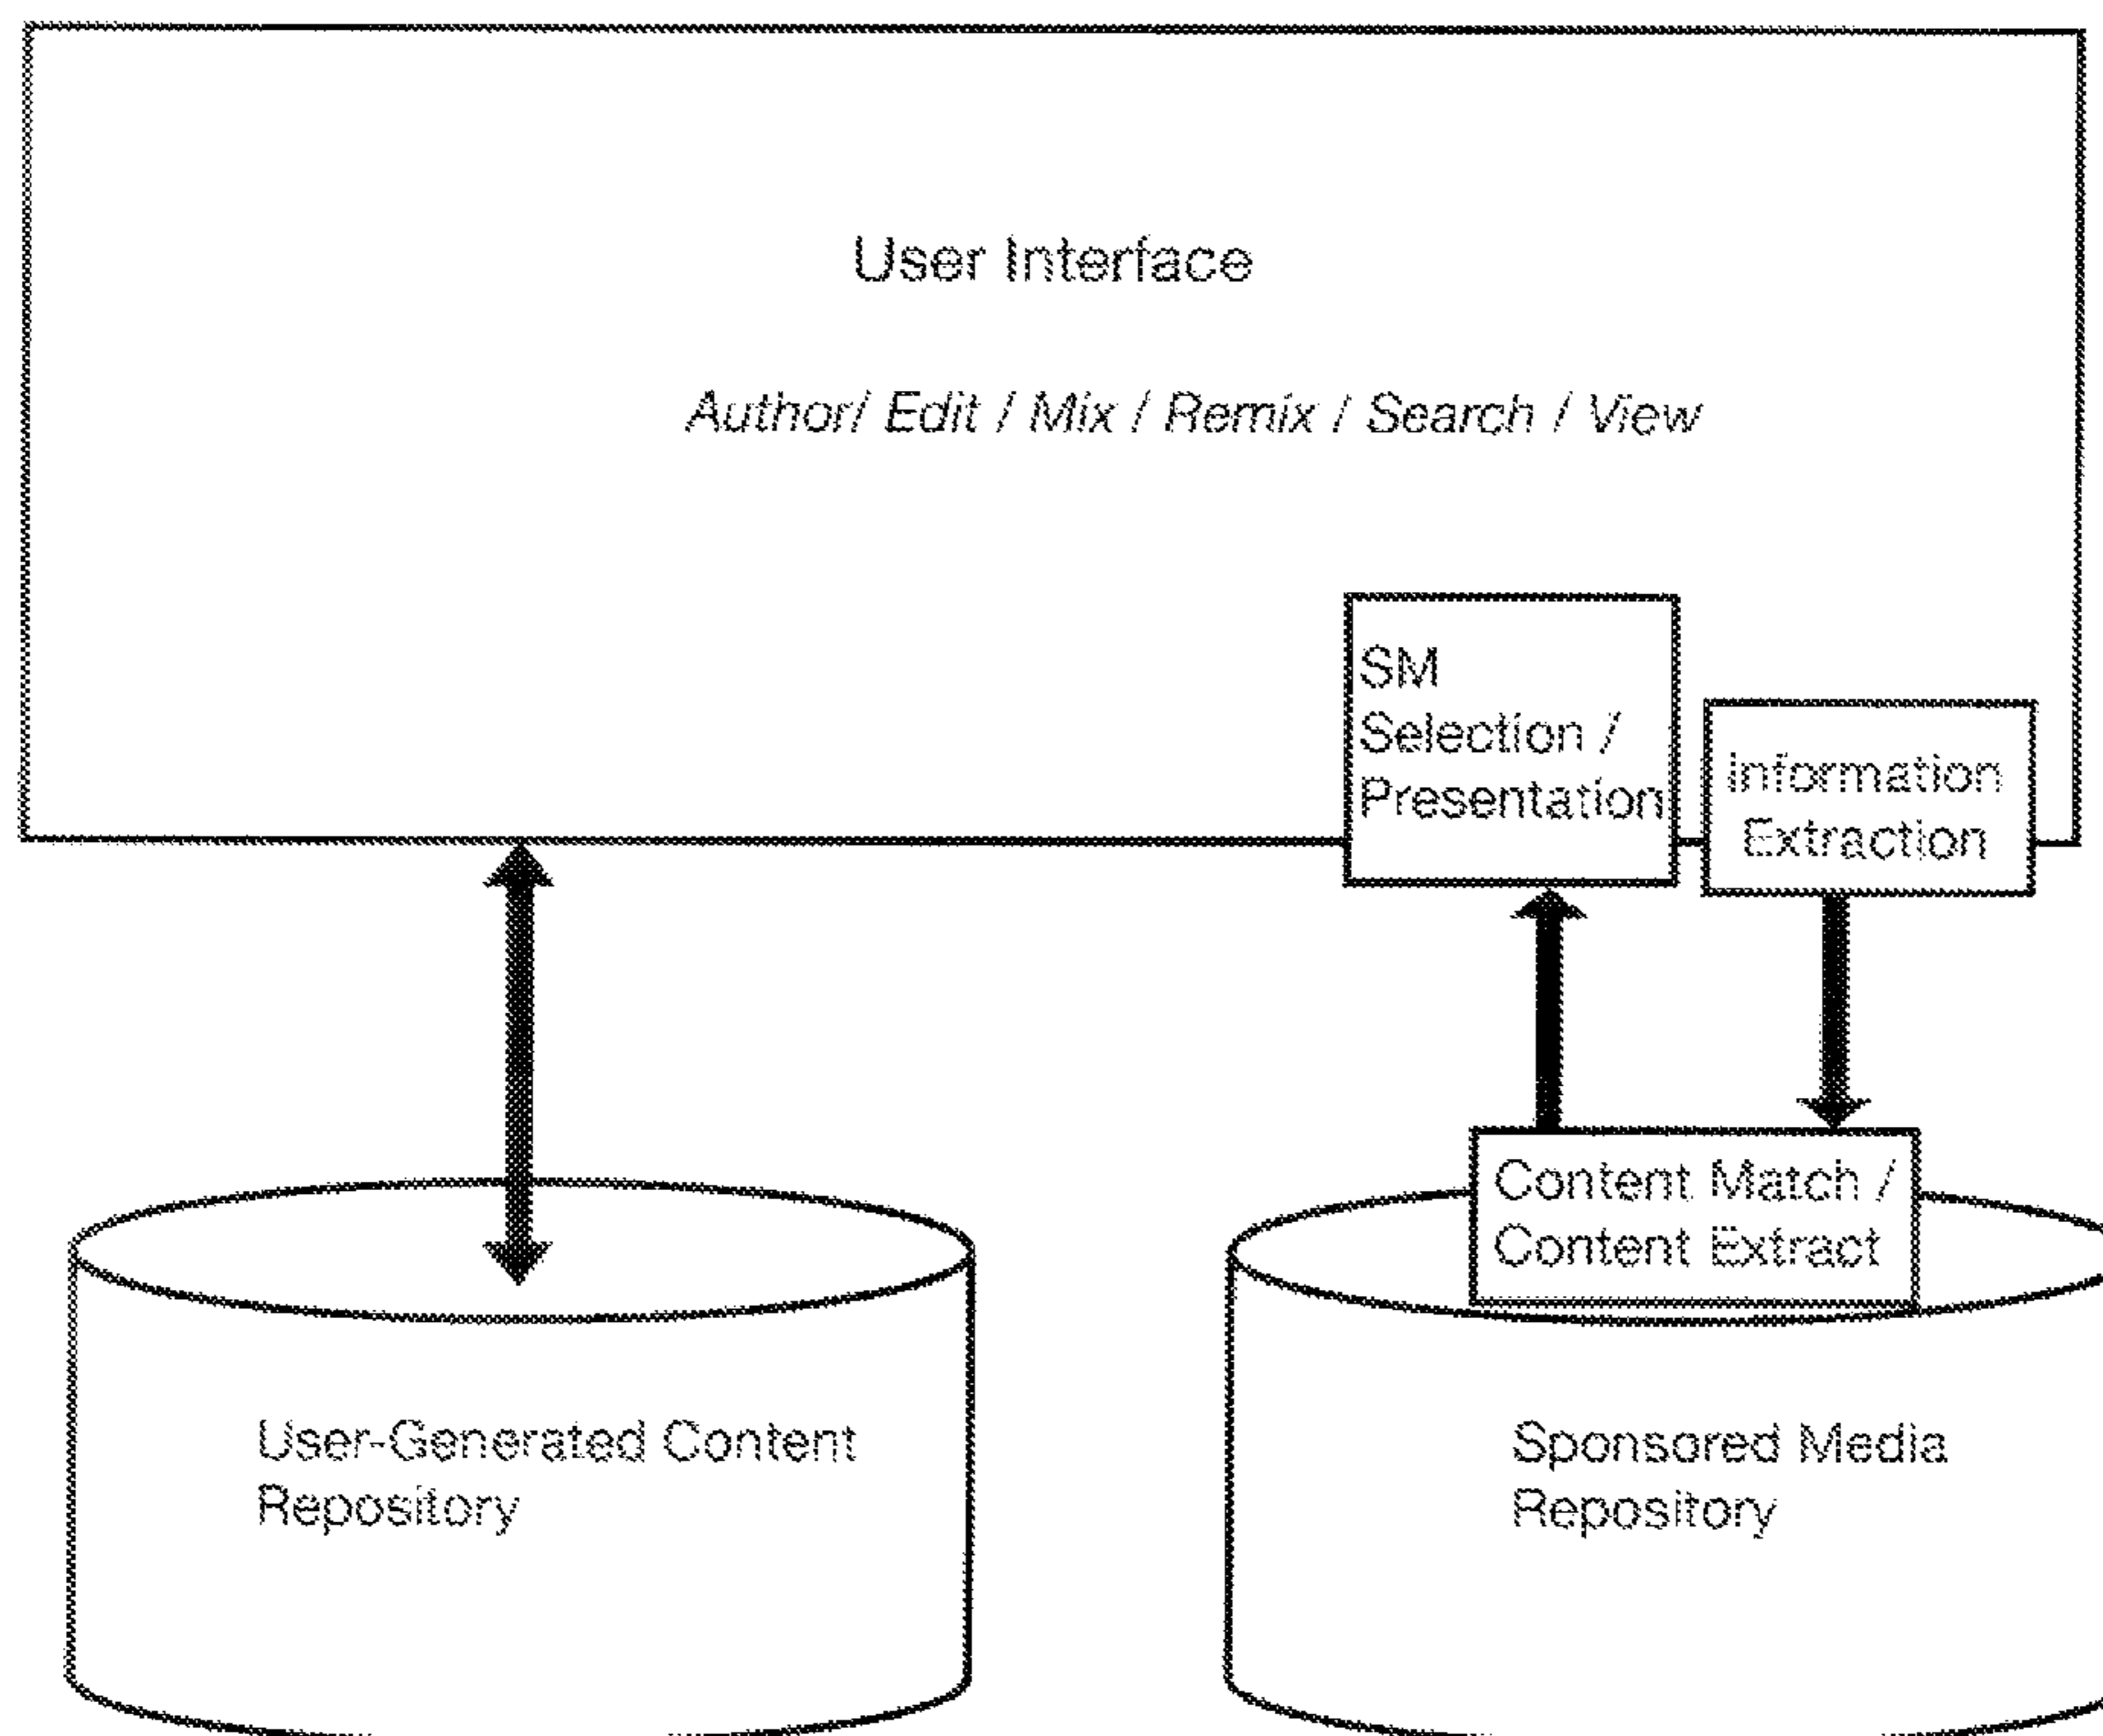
User Interface

Author/ Edit / Mix / Remix / Search / View

SM Selection / Presentation

Information Extraction

Content Match / Content Extract

User-Generated Content Repository

Sponsored Media Repository